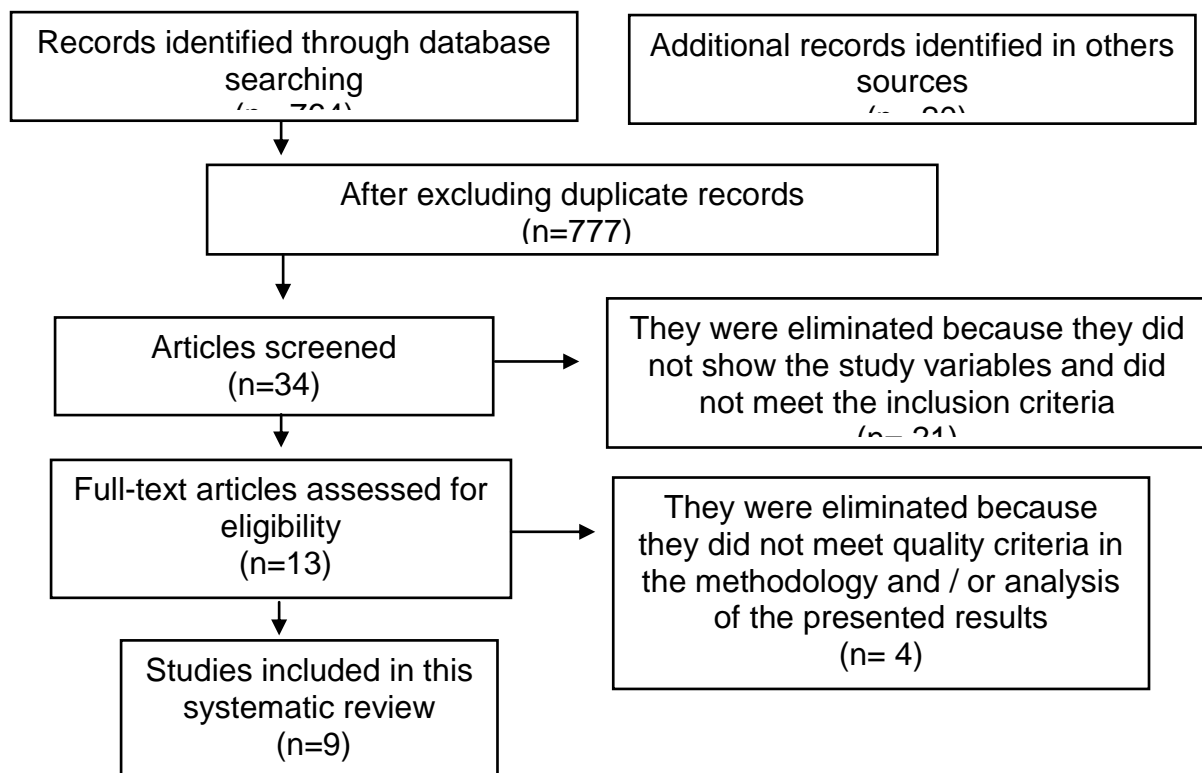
Records identified through database searching
(n=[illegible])

Additional records identified in others sources
(n=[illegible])

After excluding duplicate records
(n=777)

Articles screened
(n=34)

They were eliminated because they did not show the study variables and did not meet the inclusion criteria
(n=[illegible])

Full-text articles assessed for eligibility
(n=13)

They were eliminated because they did not meet quality criteria in the methodology and / or analysis of the presented results
(n= 4)

Studies included in this systematic review
(n=9)